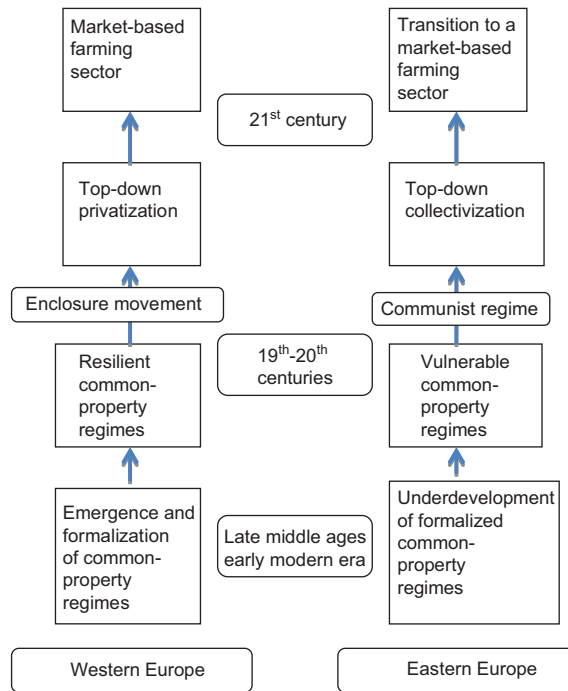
Market-based farming sector

21$^{st}$ century

Transition to a market-based farming sector

Top-down privatization

Top-down collectivization

Enclosure movement

Communist regime

Resilient common-property regimes

19$^{th}$-20$^{th}$ centuries

Vulnerable common-property regimes

Emergence and formalization of common-property regimes

Late middle ages early modern era

Underdevelopment of formalized common-property regimes

Western Europe

Eastern Europe